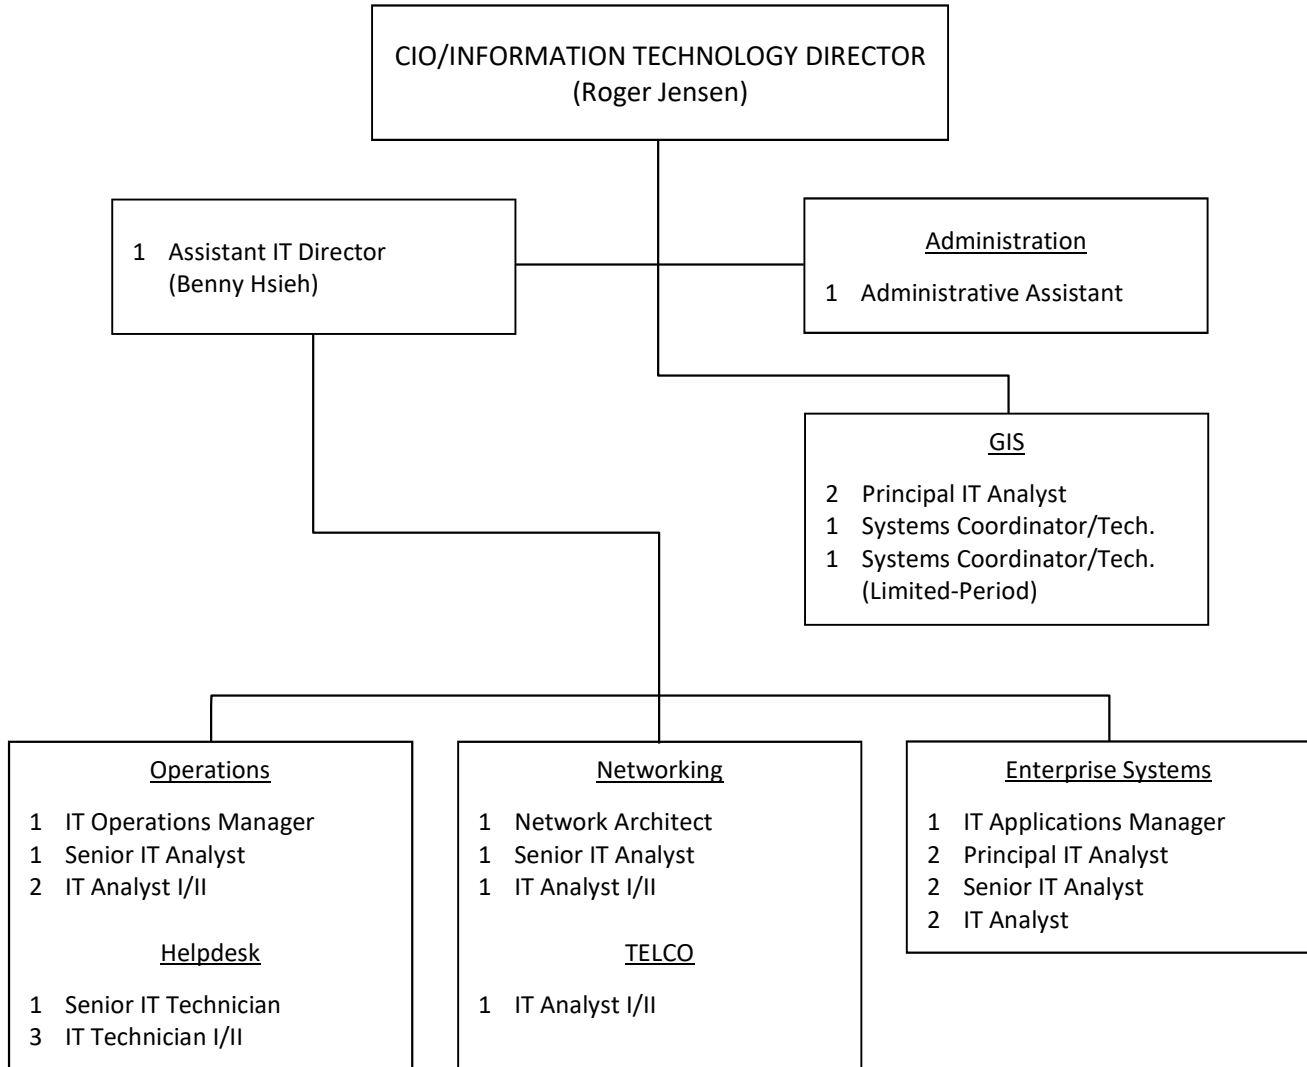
CIO/INFORMATION TECHNOLOGY DIRECTOR
(Roger Jensen)

1 Assistant IT Director
(Benny Hsieh)

Administration

1 Administrative Assistant

GIS

2 Principal IT Analyst
1 Systems Coordinator/Tech.
1 Systems Coordinator/Tech. (Limited-Period)

Operations

1 IT Operations Manager
1 Senior IT Analyst
2 IT Analyst I/II

Helpdesk

1 Senior IT Technician
3 IT Technician I/II

Networking

1 Network Architect
1 Senior IT Analyst
1 IT Analyst I/II

TELCO

1 IT Analyst I/II

Enterprise Systems

1 IT Applications Manager
2 Principal IT Analyst
2 Senior IT Analyst
2 IT Analyst